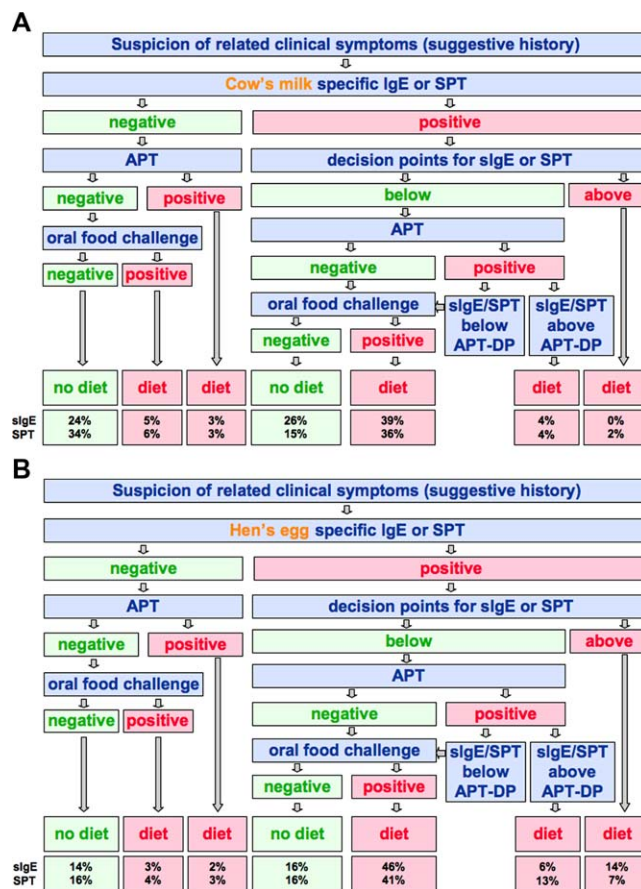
A

Suspicion of related clinical symptoms (suggestive history)

Cow's milk specific IgE or SPT

negative

positive

APT

decision points for sIgE or SPT

negative

positive

below

above

APT

oral food challenge

negative

positive

negative

positive

oral food challenge

sIgE/SPT below APT-DP

sIgE/SPT above APT-DP

negative

positive

| | no diet | diet | diet | no diet | diet | diet | diet |
|---|---|---|---|---|---|---|---|
| sIgE | 24% | 5% | 3% | 26% | 39% | 4% | 0% |
| SPT | 34% | 6% | 3% | 15% | 36% | 4% | 2% |

B

Suspicion of related clinical symptoms (suggestive history)

Hen's egg specific IgE or SPT

negative

positive

APT

decision points for sIgE or SPT

negative

positive

below

above

APT

oral food challenge

negative

positive

negative

positive

oral food challenge

sIgE/SPT below APT-DP

sIgE/SPT above APT-DP

negative

positive

| | no diet | diet | diet | no diet | diet | diet | diet |
|---|---|---|---|---|---|---|---|
| sIgE | 14% | 3% | 2% | 16% | 46% | 6% | 14% |
| SPT | 16% | 4% | 3% | 16% | 41% | 13% | 7% |